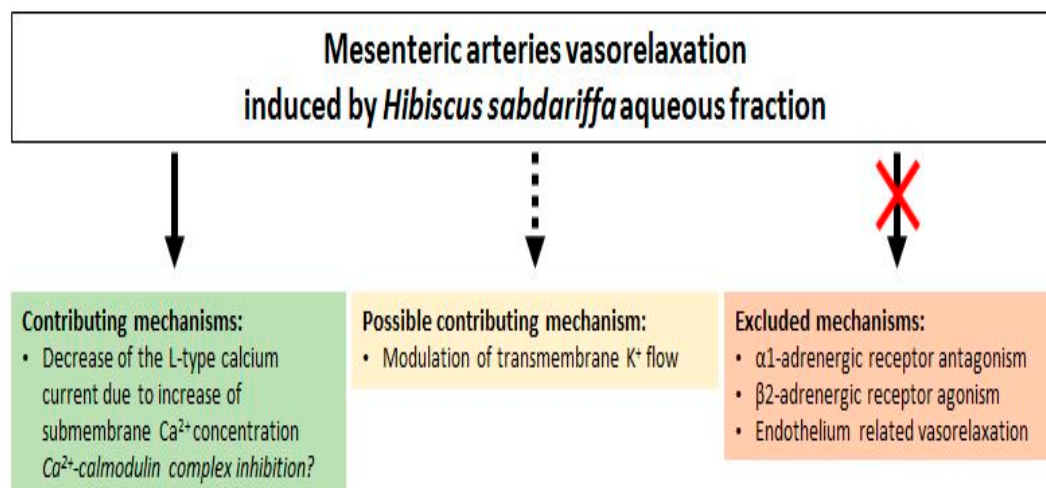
Mesenteric arteries vasorelaxation induced by *Hibiscus sabdariffa* aqueous fraction

Contributing mechanisms:
• Decrease of the L-type calcium current due to increase of submembrane $Ca^{2+}$ concentration
*$Ca^{2+}$-calmodulin complex inhibition?*

Possible contributing mechanism:
• Modulation of transmembrane $K^{+}$ flow

Excluded mechanisms:
• α1-adrenergic receptor antagonism
• β2-adrenergic receptor agonism
• Endothelium related vasorelaxation